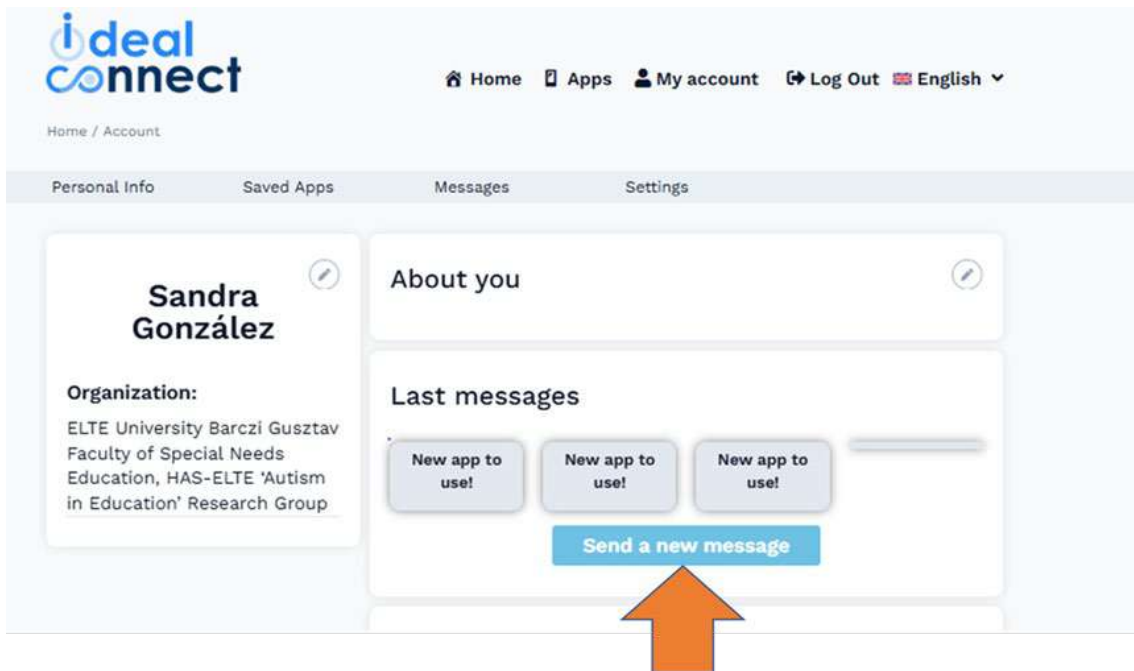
ideal connect

Home Apps My account Log Out English

Home / Account

Personal Info Saved Apps Messages Settings

Sandra González

Organization:

ELTE University Barczi Gusztav Faculty of Special Needs Education, HAS-ELTE 'Autism in Education' Research Group

About you

Last messages

New app to use!

New app to use!

New app to use!

Send a new message